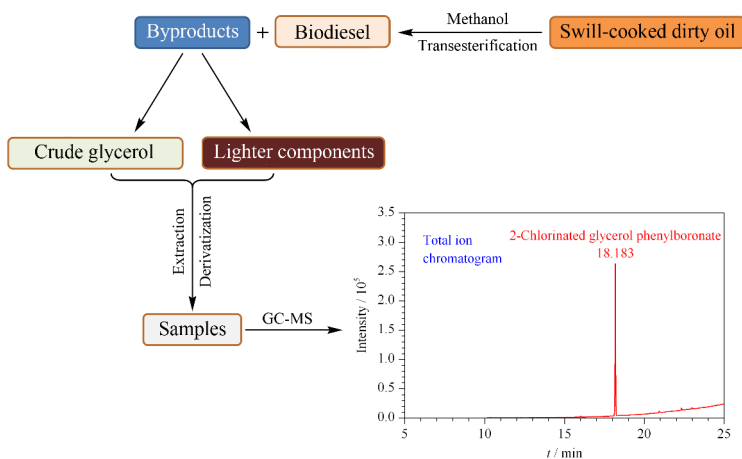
Byproducts + Biodiesel

Methanol

Transesterification

Swill-cooked dirty oil

Crude glycerol

Lighter components

Extraction

Derivatization

Samples

GC-MS

Total ion chromatogram

2-Chlorinated glycerol phenylboronate

18.183

Intensity / $10^5$

3.5

3.0

2.5

2.0

1.5

1.0

0.5

0.0

5

10

15

20

25

$t$ / min